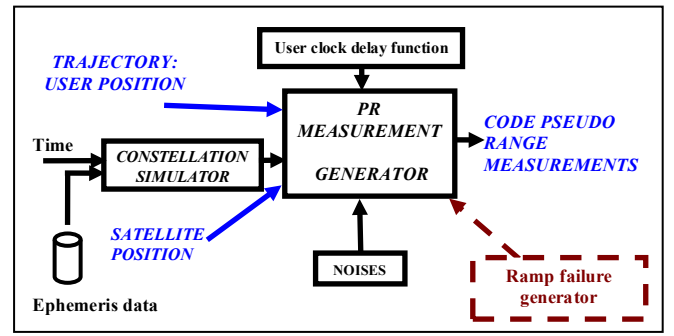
User clock delay function

TRAJECTORY: USER POSITION

PR MEASUREMENT GENERATOR

CODE PSEUDO RANGE MEASUREMENTS

Time

CONSTELLATION SIMULATOR

SATELLITE POSITION

NOISES

Ramp failure generator

Ephemeris data